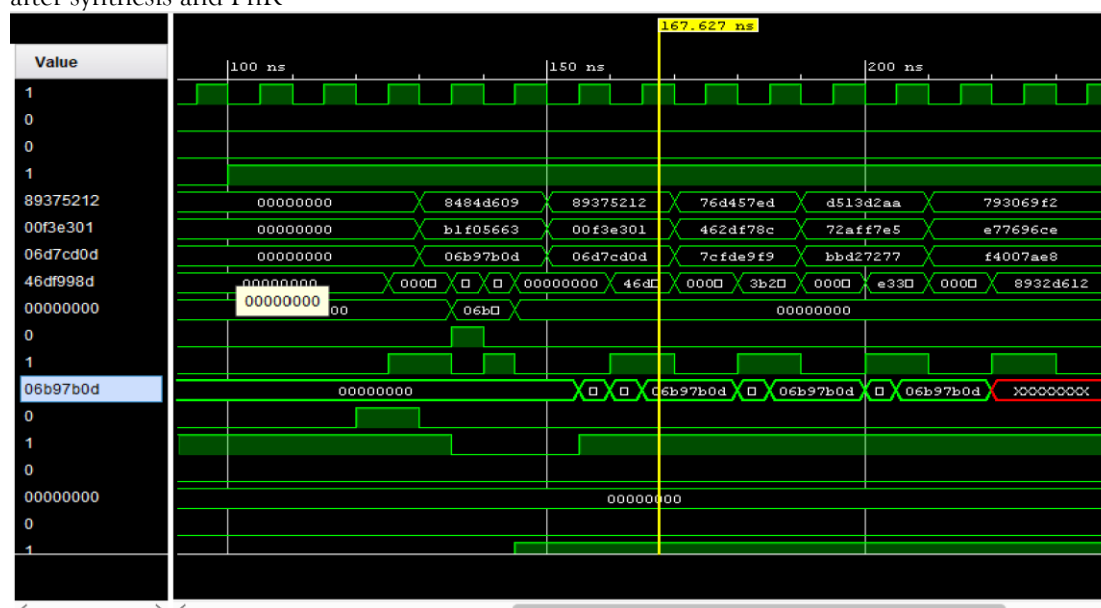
after synthesis and PnR

Value
1
0
0
1
89375212
00f3e301
06d7cd0d
46df998d
00000000
0
1
06b97b0d
0
1
0
00000000
0
1

167.627 ns
100 ns
150 ns
200 ns

00000000
8484d609
89375212
76d457ed
d513d2aa
793069f2
00000000
b1f05663
00f3e301
462df78c
72aff7e5
e77696ce
00000000
06b97b0d
06d7cd0d
7cfde9f9
bbd27277
f4007ae8
00000000
000□
□
□
00000000
46d□
000□
3b2□
000□
e33□
000□
8932d612
00000000
00
06b□
00000000
00000000
□
□
06b97b0d
□
06b97b0d
□
06b97b0d
XXXXXXXX
00000000